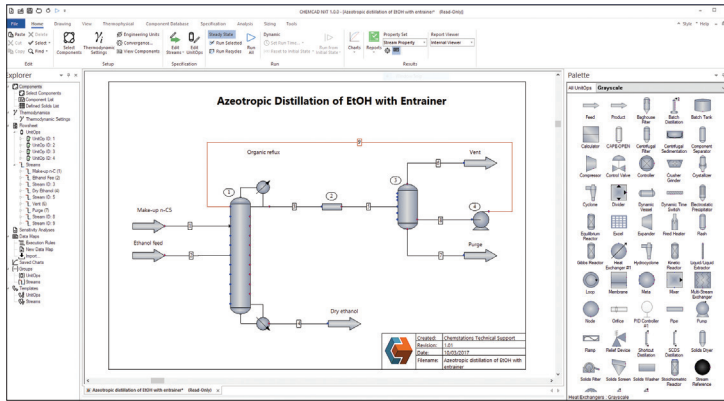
CHEMCAD NXT 1.0.0 - [Azeotropic distillation of EtOH with entrainer] (Read-Only)

File Home Drawing View Thermophysical Component Database Specification Analysis Sizing Tools

Paste Cut Copy Delete Select Find Edit

Select Components Thermodynamic Settings Engineering Units Convergence... View Components Setup

Edit Streams Edit UnitOps Specification

Steady State Run Selected Run Recycles Run All Dynamic Set Run Time... Reset to Initial State Run from Initial State Run

Charts Reports Property Set Stream Property Report Viewer Internal Viewer Results

Explorer

Components
Select Components
Component List
Defined Solids List
Thermodynamics
Thermodynamic Settings
Flowsheet
UnitOps
UnitOp ID: 1
UnitOp ID: 2
UnitOp ID: 3
UnitOp ID: 4
Streams
Make-up n-C5 (1)
Ethanol Feed (2)
Stream ID: 3
Dry Ethanol (4)
Stream ID: 5
Vent (6)
Purge (7)
Stream ID: 8
Stream ID: 9
Sensitivity Analyses
Data Maps
Execution Rules
New Data Map
Import...
Saved Charts
Groups
UnitOps
Streams
Templates
UnitOps
Streams

Azeotropic Distillation of EtOH with Entrainer

Organic reflux
Vent
Make-up n-C5
Ethanol feed
Purge
Dry ethanol

| Created: | Chemstations Technical Support |
|---|---|
| Revision: | 1.01 |
| Date: | 18/03/2017 |
| Filename: | Azeotropic distillation of EtOH with entrainer |

Azeotropic distillation of EtOH with entrainer* (Read-Only)

Palette
All UnitOps Grayscale
Feed Product Baghouse Filter Batch Distillation Batch Tank
Calculator CAPE-OPEN Centrifugal Filter Centrifugal Sedimentation Component Separator
Compressor Control Valve Controller Crusher Grinder Crystallizer
Cyclone Divider Dynamic Vessel Dynamic Time Switch Electrostatic Precipitator
Equilibrium Reactor Excel Expander Fired Heater Flash
Gibbs Reactor Heat Exchanger Hydrocyclone Kinetic Reactor Liquid/Liquid Extractor
Loop Membrane Meta Mixer Multi-Stream Exchanger
Node Orifice PID Controller Pipe Pump
Ramp Relief Device Shortcut Distillation SCDS Distillation Solids Dryer
Solids Filter Solids Screen Solids Washer Stoichiometric Reactor Stream Reference
Heat Exchangers : Grayscale